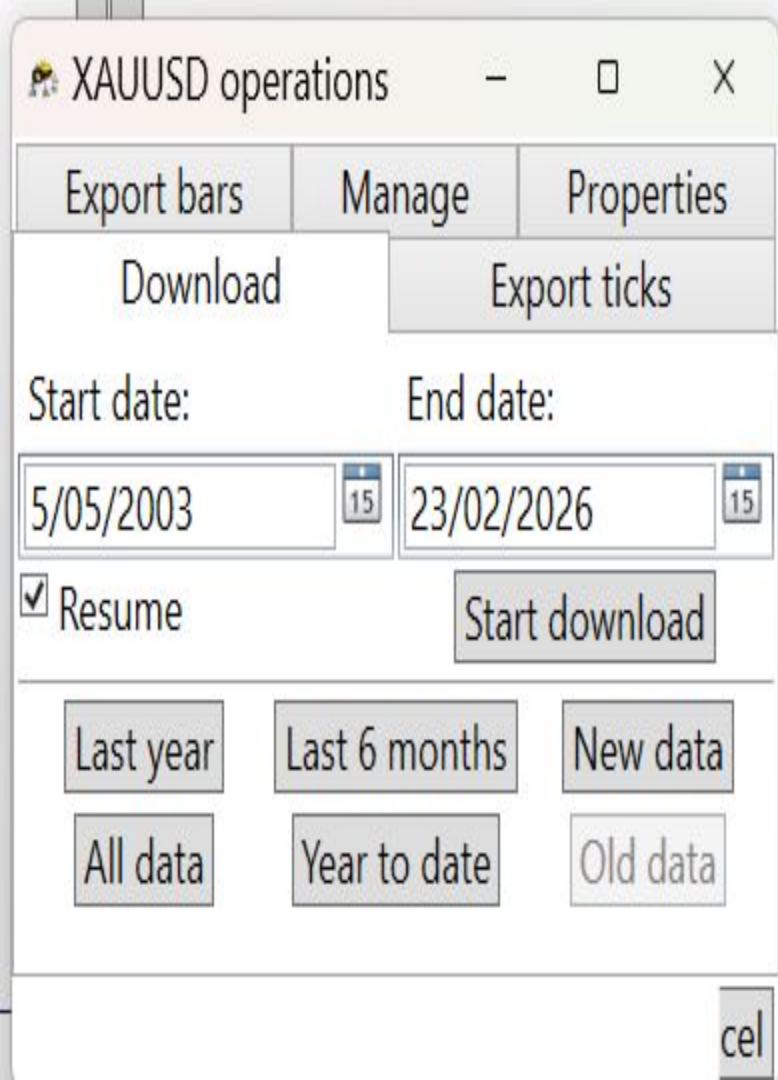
XAUUSD operations – □ X

Export bars | Manage | Properties
Download | Export ticks

Start date: End date:

5/05/2003 15 23/02/2026 15

☑ Resume Start download

Last year Last 6 months New data

All data Year to date Old data

cel